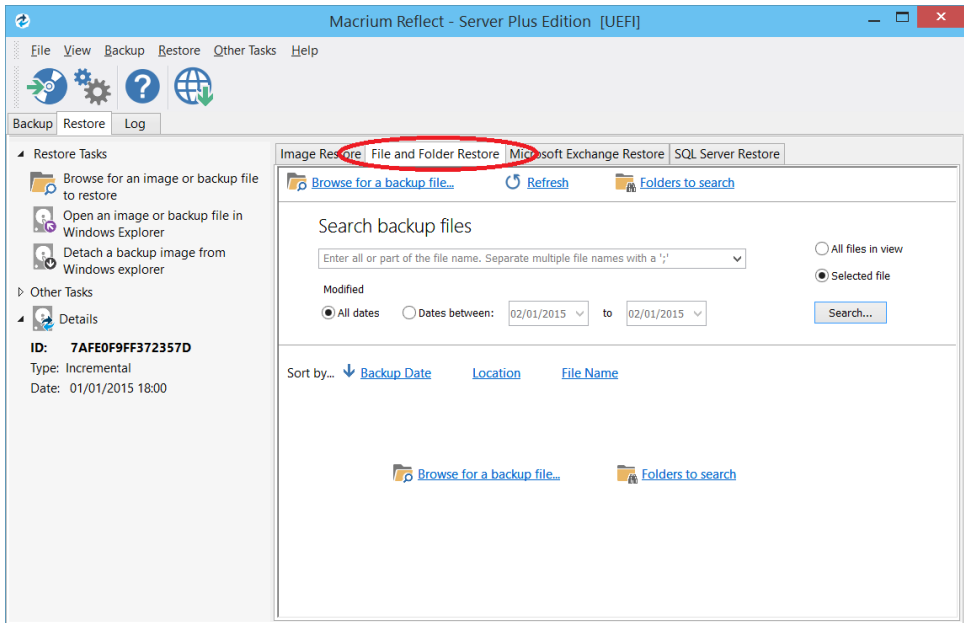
Macrium Reflect - Server Plus Edition [UEFI]

File View Backup Restore Other Tasks Help

Backup Restore Log

Restore Tasks

Browse for an image or backup file to restore

Open an image or backup file in Windows Explorer

Detach a backup image from Windows explorer

Other Tasks

Details

ID: 7AFE0F9FF372357D

Type: Incremental

Date: 01/01/2015 18:00

Image Restore File and Folder Restore Microsoft Exchange Restore SQL Server Restore

Browse for a backup file... Refresh Folders to search

Search backup files

Enter all or part of the file name. Separate multiple file names with a ';'

All files in view

Selected file

Modified

All dates Dates between: 02/01/2015 to 02/01/2015

Search...

Sort by... Backup Date Location File Name

Browse for a backup file... Folders to search